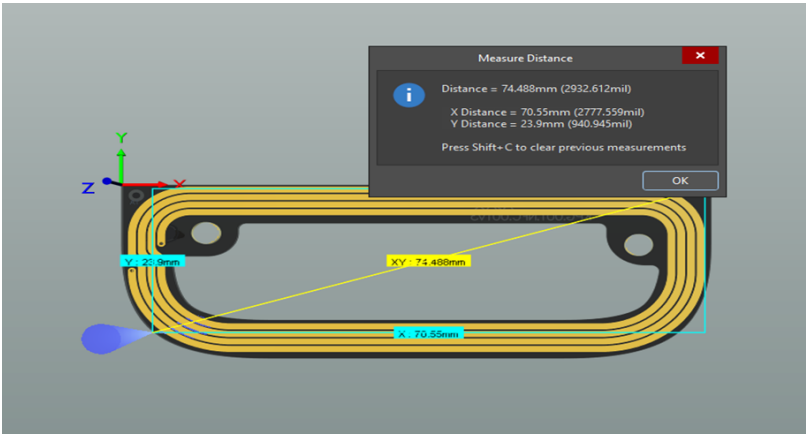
Measure Distance

Distance = 74.488mm (2932.612mil)

X Distance = 70.55mm (2777.559mil)
Y Distance = 23.9mm (940.945mil)

Press Shift+C to clear previous measurements

OK

Y

Z

X

Y : 23.9mm

XY : 74.488mm

X : 70.55mm